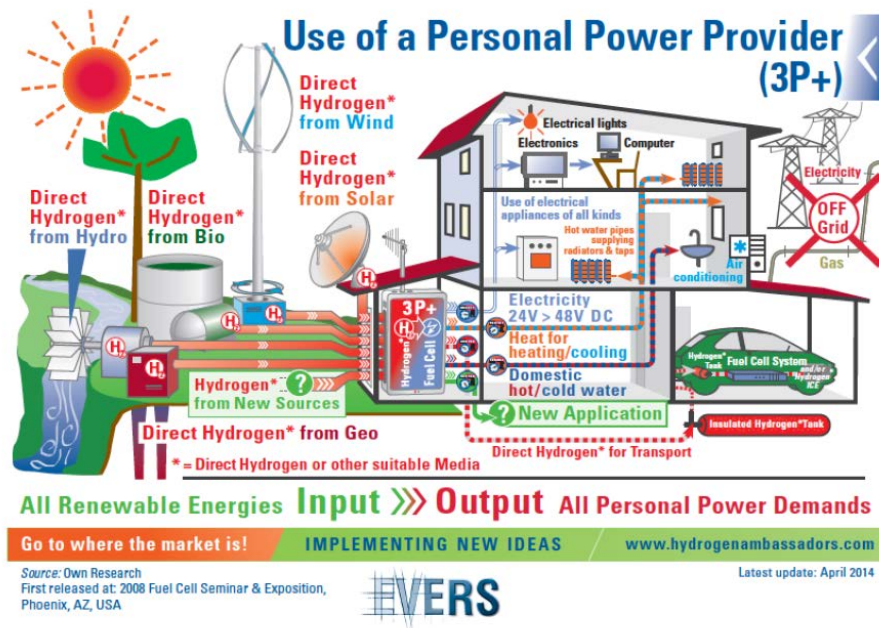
Use of a Personal Power Provider (3P+)

Direct Hydrogen* from Wind

Direct Hydrogen* from Solar

Direct Hydrogen* from Hydro

Direct Hydrogen* from Bio

Electrical lights

Electronics

Computer

Use of electrical appliances of all kinds

Hot water pipes supplying radiators & taps

Air conditioning

Electricity

OFF Grid

Gas

3P+

Hydrogen*

Fuel Cell

Electricity 24V > 48V DC

Heat for heating/cooling

Domestic hot/cold water

Hydrogen* Tank

Fuel Cell System

and/or Hydrogen ICE

Hydrogen* from New Sources

New Application

Insulated Hydrogen*Tank

Direct Hydrogen* from Geo

* = Direct Hydrogen or other suitable Media

Direct Hydrogen* for Transport

All Renewable Energies Input Output All Personal Power Demands

Go to where the market is!

IMPLEMENTING NEW IDEAS

www.hydrogenambassadors.com

Source: Own Research
First released at: 2008 Fuel Cell Seminar & Exposition, Phoenix, AZ, USA

EVERS

Latest update: April 2014